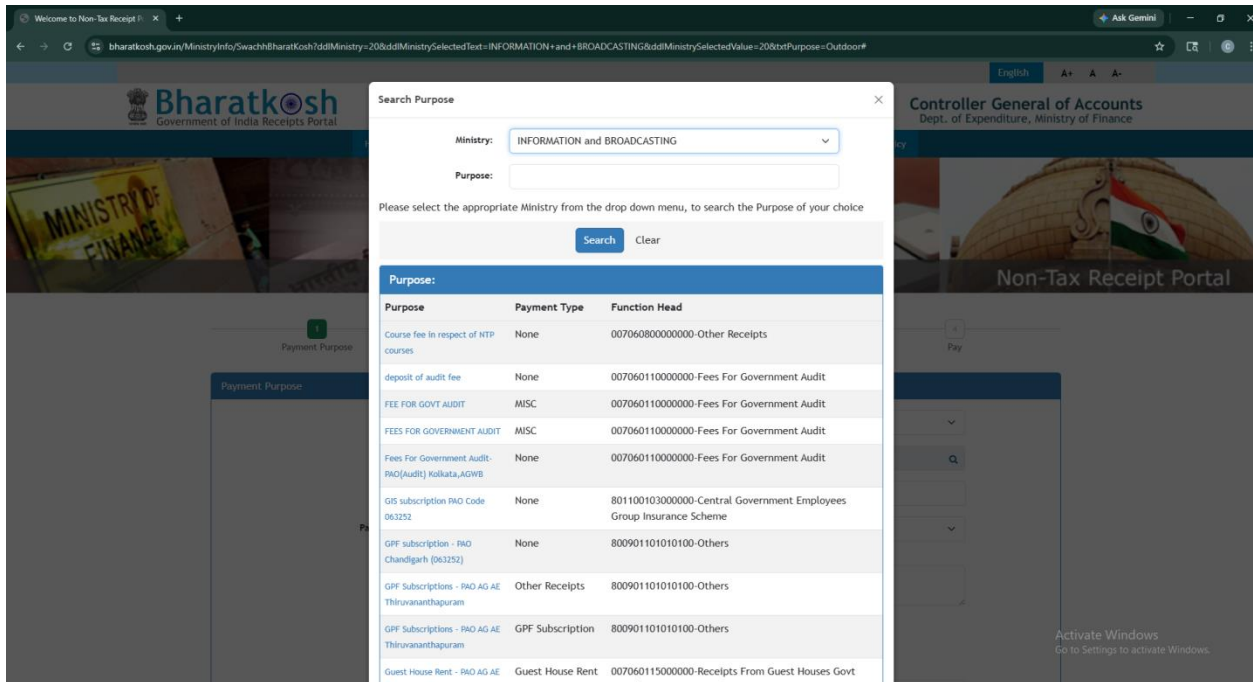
Welcome to Non-Tax Receipt P ×  +

Ask Gemini

bharatkosh.gov.in/MinistryInfo/SwachhBharatKosh?ddlMinistry=20&ddlMinistrySelectedText=INFORMATION+and+BROADCASTING&ddlMinistrySelectedValue=20&txtPurpose=Outdoor#

English  A+ A A-

Bharatkosh
Government of India Receipts Portal

Controller General of Accounts
Dept. of Expenditure, Ministry of Finance

MINISTRY OF FINANCE

Non-Tax Receipt Portal

Payment Purpose

Pay

Payment Purpose

Search Purpose ×

Ministry: INFORMATION and BROADCASTING

Purpose:

Please select the appropriate Ministry from the drop down menu, to search the Purpose of your choice

Search  Clear

Purpose:

| Purpose | Payment Type | Function Head |
|---|---|---|
| Course fee in respect of NTP courses | None | 007060800000000-Other Receipts |
| deposit of audit fee | None | 007060110000000-Fees For Government Audit |
| FEE FOR GOVT AUDIT | MISC | 007060110000000-Fees For Government Audit |
| FEES FOR GOVERNMENT AUDIT | MISC | 007060110000000-Fees For Government Audit |
| Fees For Government Audit-PAO(Audit) Kolkata,AGWB | None | 007060110000000-Fees For Government Audit |
| GIS subscription PAO Code 063252 | None | 801100103000000-Central Government Employees Group Insurance Scheme |
| GPF subscription - PAO Chandigarh (063252) | None | 800901101010100-Others |
| GPF Subscriptions - PAO AG AE Thiruvananthapuram | Other Receipts | 800901101010100-Others |
| GPF Subscriptions - PAO AG AE Thiruvananthapuram | GPF Subscription | 800901101010100-Others |
| Guest House Rent - PAO AG AE | Guest House Rent | 007060115000000-Receipts From Guest Houses Govt |

Activate Windows
Go to Settings to activate Windows.